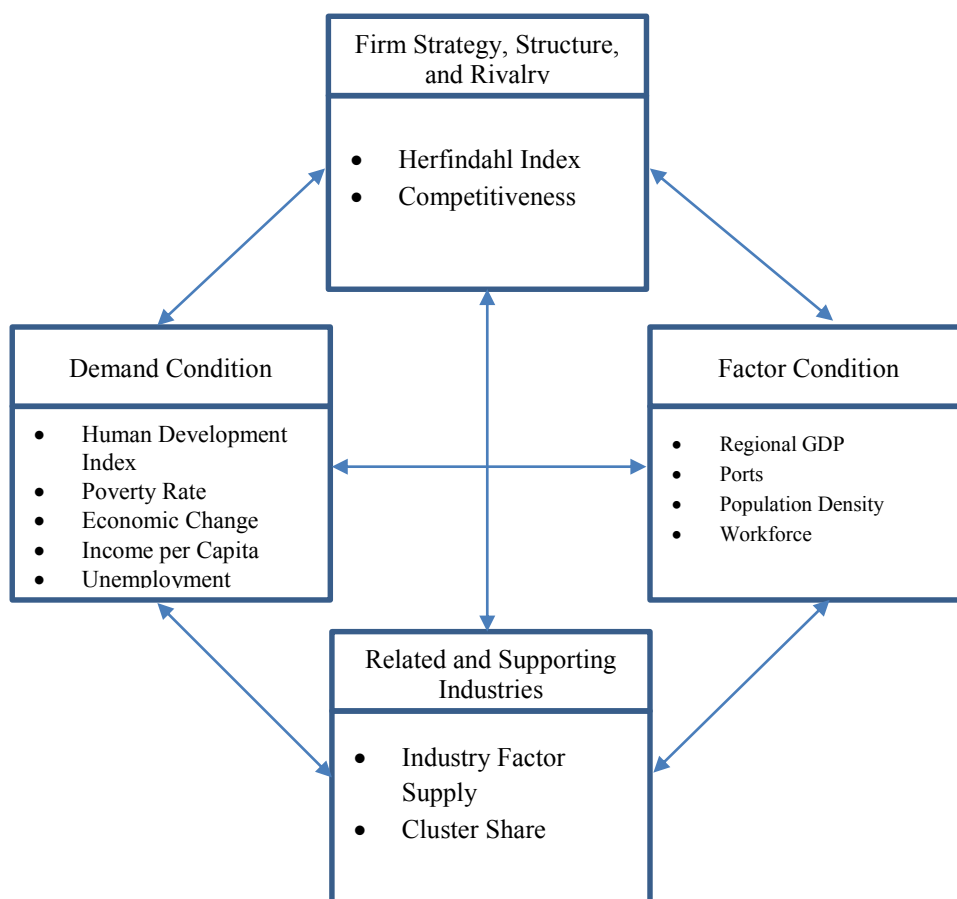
Firm Strategy, Structure, and Rivalry

- Herfindahl Index
- Competitiveness

Demand Condition

- Human Development Index
- Poverty Rate
- Economic Change
- Income per Capita
- Unemployment

Factor Condition

- Regional GDP
- Ports
- Population Density
- Workforce

Related and Supporting Industries

- Industry Factor Supply
- Cluster Share